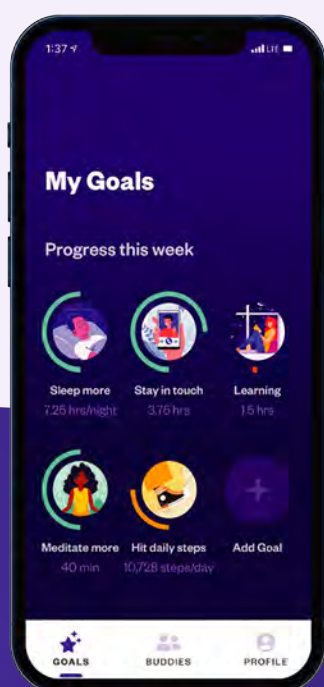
1:37

LTE

My Goals

Progress this week

Sleep more
7.25 hrs/night

Stay in touch
3.75 hrs

Learning
15 hrs

Meditate more
40 min

Hit daily steps
10,728 steps/day

+

Add Goal

GOALS

BUDDIES

PROFILE